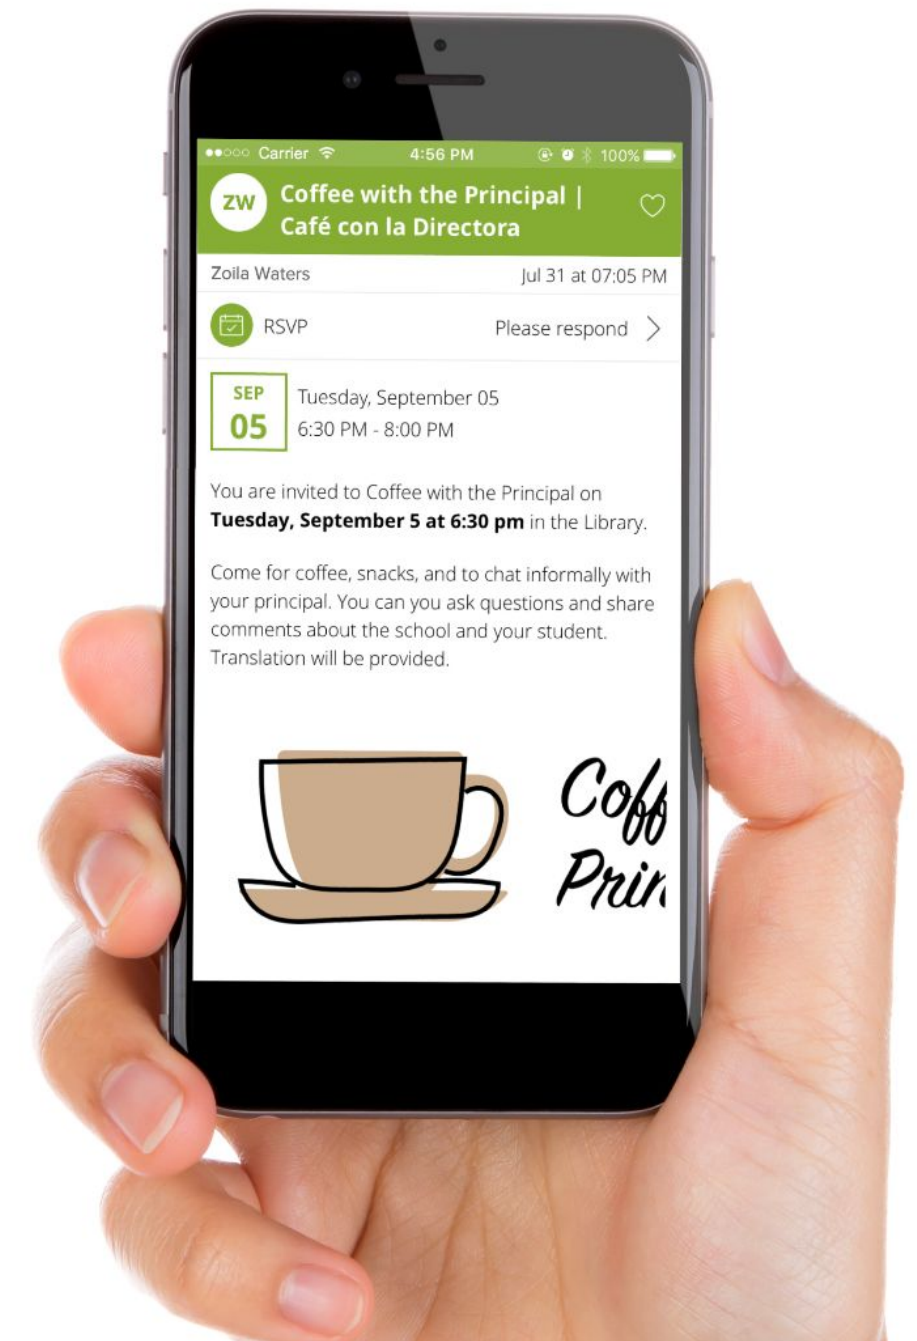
Carrier 4:56 PM 100%

ZW Coffee with the Principal | Café con la Directora

Zoila Waters Jul 31 at 07:05 PM

RSVP Please respond

SEP 05 Tuesday, September 05
6:30 PM - 8:00 PM

You are invited to Coffee with the Principal on **Tuesday, September 5 at 6:30 pm** in the Library.

Come for coffee, snacks, and to chat informally with your principal. You can you ask questions and share comments about the school and your student. Translation will be provided.

Coff
Prin